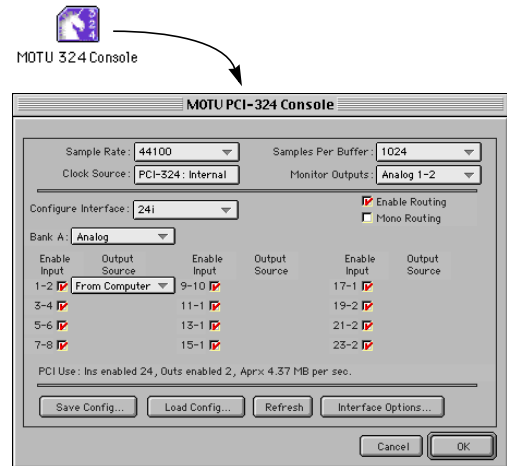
MOTU 324 Console

MOTU PCI-324 Console

Sample Rate: 44100

Samples Per Buffer: 1024

Clock Source: PCI-324: Internal

Monitor Outputs: Analog 1-2

Configure Interface: 24i

Enable Routing

Mono Routing

Bank A: Analog

| Enable Input | Output Source | Enable Input | Output Source | Enable Input | Output Source |
|---|---|---|---|---|---|
| 1-2 | From Computer | 9-10 | | 17-1 | |
| 3-4 | | 11-1 | | 19-2 | |
| 5-6 | | 13-1 | | 21-2 | |
| 7-8 | | 15-1 | | 23-2 | |

PCI Use: Ins enabled 24, Outs enabled 2, Aprx 4.37 MB per sec.

Save Config... Load Config... Refresh Interface Options...

Cancel OK